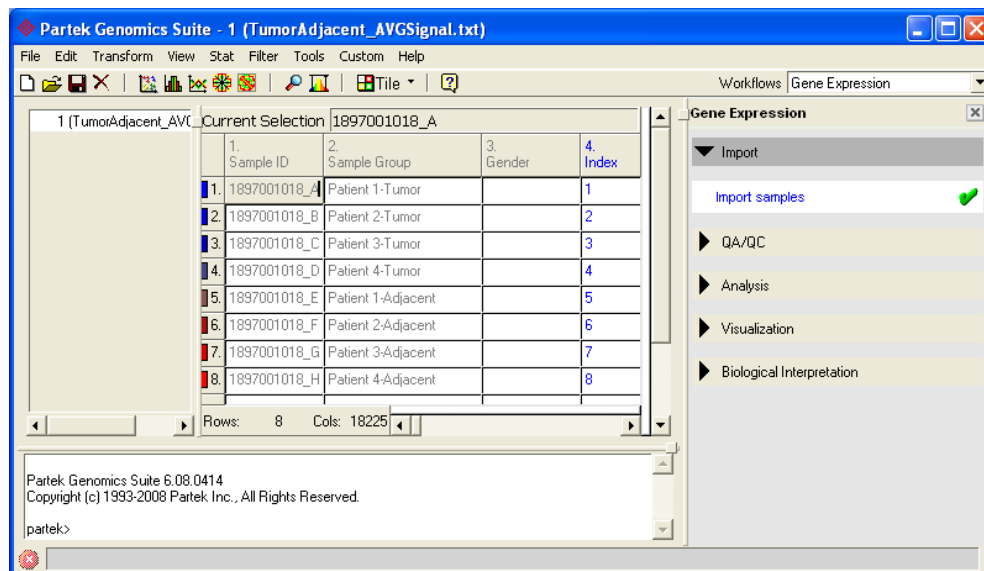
Partek Genomics Suite - 1 (TumorAdjacent_AVGSignal.txt)

File Edit Transform View Stat Filter Tools Custom Help

Tile

Workflows Gene Expression

1 (TumorAdjacent_AVC

Current Selection 1897001018_A

| | 1. Sample ID | 2. Sample Group | 3. Gender | 4. Index |
|---|---|---|---|---|
| 1. | 1897001018_A | Patient 1-Tumor | | 1 |
| 2. | 1897001018_B | Patient 2-Tumor | | 2 |
| 3. | 1897001018_C | Patient 3-Tumor | | 3 |
| 4. | 1897001018_D | Patient 4-Tumor | | 4 |
| 5. | 1897001018_E | Patient 1-Adjacent | | 5 |
| 6. | 1897001018_F | Patient 2-Adjacent | | 6 |
| 7. | 1897001018_G | Patient 3-Adjacent | | 7 |
| 8. | 1897001018_H | Patient 4-Adjacent | | 8 |

Rows: 8 Cols: 18225

Gene Expression

Import

Import samples

QA/QC

Analysis

Visualization

Biological Interpretation

Partek Genomics Suite 6.08.0414
Copyright (c) 1993-2008 Partek Inc., All Rights Reserved.

partek>